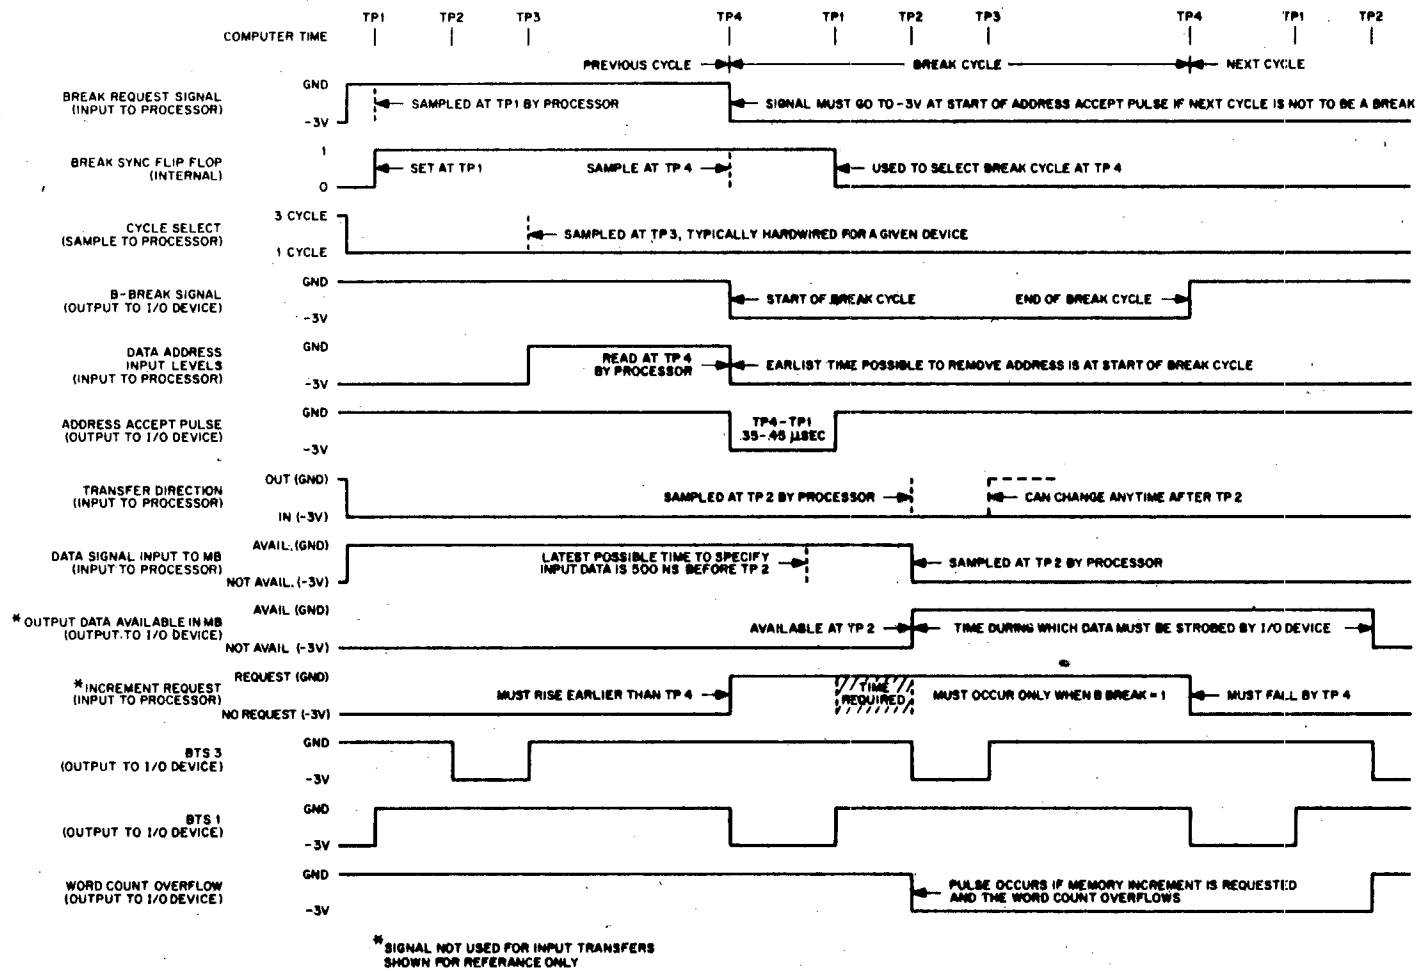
COMPUTER TIME TP1 TP2 TP3 TP4 TP1 TP2 TP3 TP4 TP1 TP2

PREVIOUS CYCLE BREAK CYCLE NEXT CYCLE

BREAK REQUEST SIGNAL (INPUT TO PROCESSOR) GND -3V SAMPLED AT TP1 BY PROCESSOR SIGNAL MUST GO TO -3V AT START OF ADDRESS ACCEPT PULSE IF NEXT CYCLE IS NOT TO BE A BREAK

BREAK SYNC FLIP FLOP (INTERNAL) 1 0 SET AT TP1 SAMPLE AT TP 4 USED TO SELECT BREAK CYCLE AT TP 4

CYCLE SELECT (SAMPLE TO PROCESSOR) 3 CYCLE 1 CYCLE SAMPLED AT TP 3, TYPICALLY HARDWIRED FOR A GIVEN DEVICE

B-BREAK SIGNAL (OUTPUT TO I/O DEVICE) GND -3V START OF BREAK CYCLE END OF BREAK CYCLE

DATA ADDRESS INPUT LEVELS (INPUT TO PROCESSOR) GND -3V READ AT TP 4 BY PROCESSOR EARLIST TIME POSSIBLE TO REMOVE ADDRESS IS AT START OF BREAK CYCLE

ADDRESS ACCEPT PULSE (OUTPUT TO I/O DEVICE) GND -3V TP4-TP1 .35-.45 μSEC

TRANSFER DIRECTION (INPUT TO PROCESSOR) OUT (GND) IN (-3V) SAMPLED AT TP 2 BY PROCESSOR CAN CHANGE ANYTIME AFTER TP 2

DATA SIGNAL INPUT TO MB (INPUT TO PROCESSOR) AVAIL. (GND) NOT AVAIL. (-3V) LATEST POSSIBLE TIME TO SPECIFY INPUT DATA IS 500 NS BEFORE TP 2 SAMPLED AT TP 2 BY PROCESSOR

* OUTPUT DATA AVAILABLE IN MB (OUTPUT TO I/O DEVICE) AVAIL (GND) NOT AVAIL (-3V) AVAILABLE AT TP 2 TIME DURING WHICH DATA MUST BE STROBED BY I/O DEVICE

*INCREMENT REQUEST (INPUT TO PROCESSOR) REQUEST (GND) NO REQUEST (-3V) MUST RISE EARLIER THAN TP 4 TIME REQUIRED MUST OCCUR ONLY WHEN B BREAK = 1 MUST FALL BY TP 4

BTS 3 (OUTPUT TO I/O DEVICE) GND -3V

BTS 1 (OUTPUT TO I/O DEVICE) GND -3V

WORD COUNT OVERFLOW (OUTPUT TO I/O DEVICE) GND -3V PULSE OCCURS IF MEMORY INCREMENT IS REQUESTED AND THE WORD COUNT OVERFLOWS

*SIGNAL NOT USED FOR INPUT TRANSFERS SHOWN FOR REFERANCE ONLY